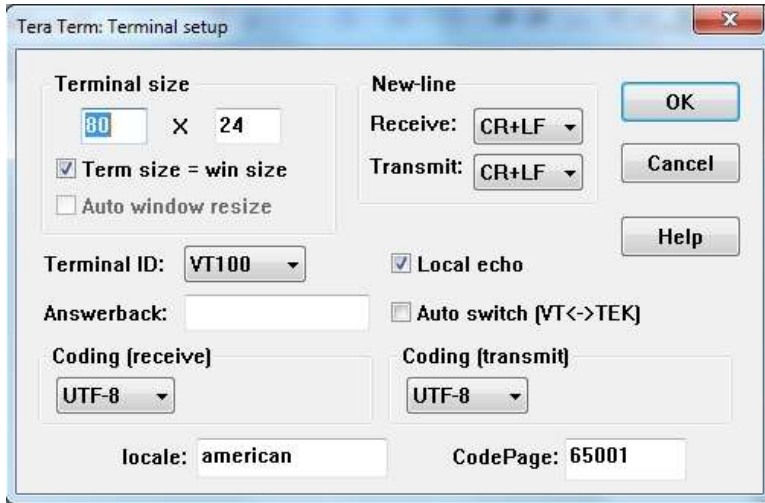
Tera Term: Terminal setup

Terminal size
80 X 24
Term size = win size
Auto window resize

New-line
Receive: CR+LF
Transmit: CR+LF

OK
Cancel
Help

Terminal ID: VT100
Local echo
Answerback:
Auto switch (VT<->TEK)

Coding (receive)
UTF-8
Coding (transmit)
UTF-8

locale: american
CodePage: 65001